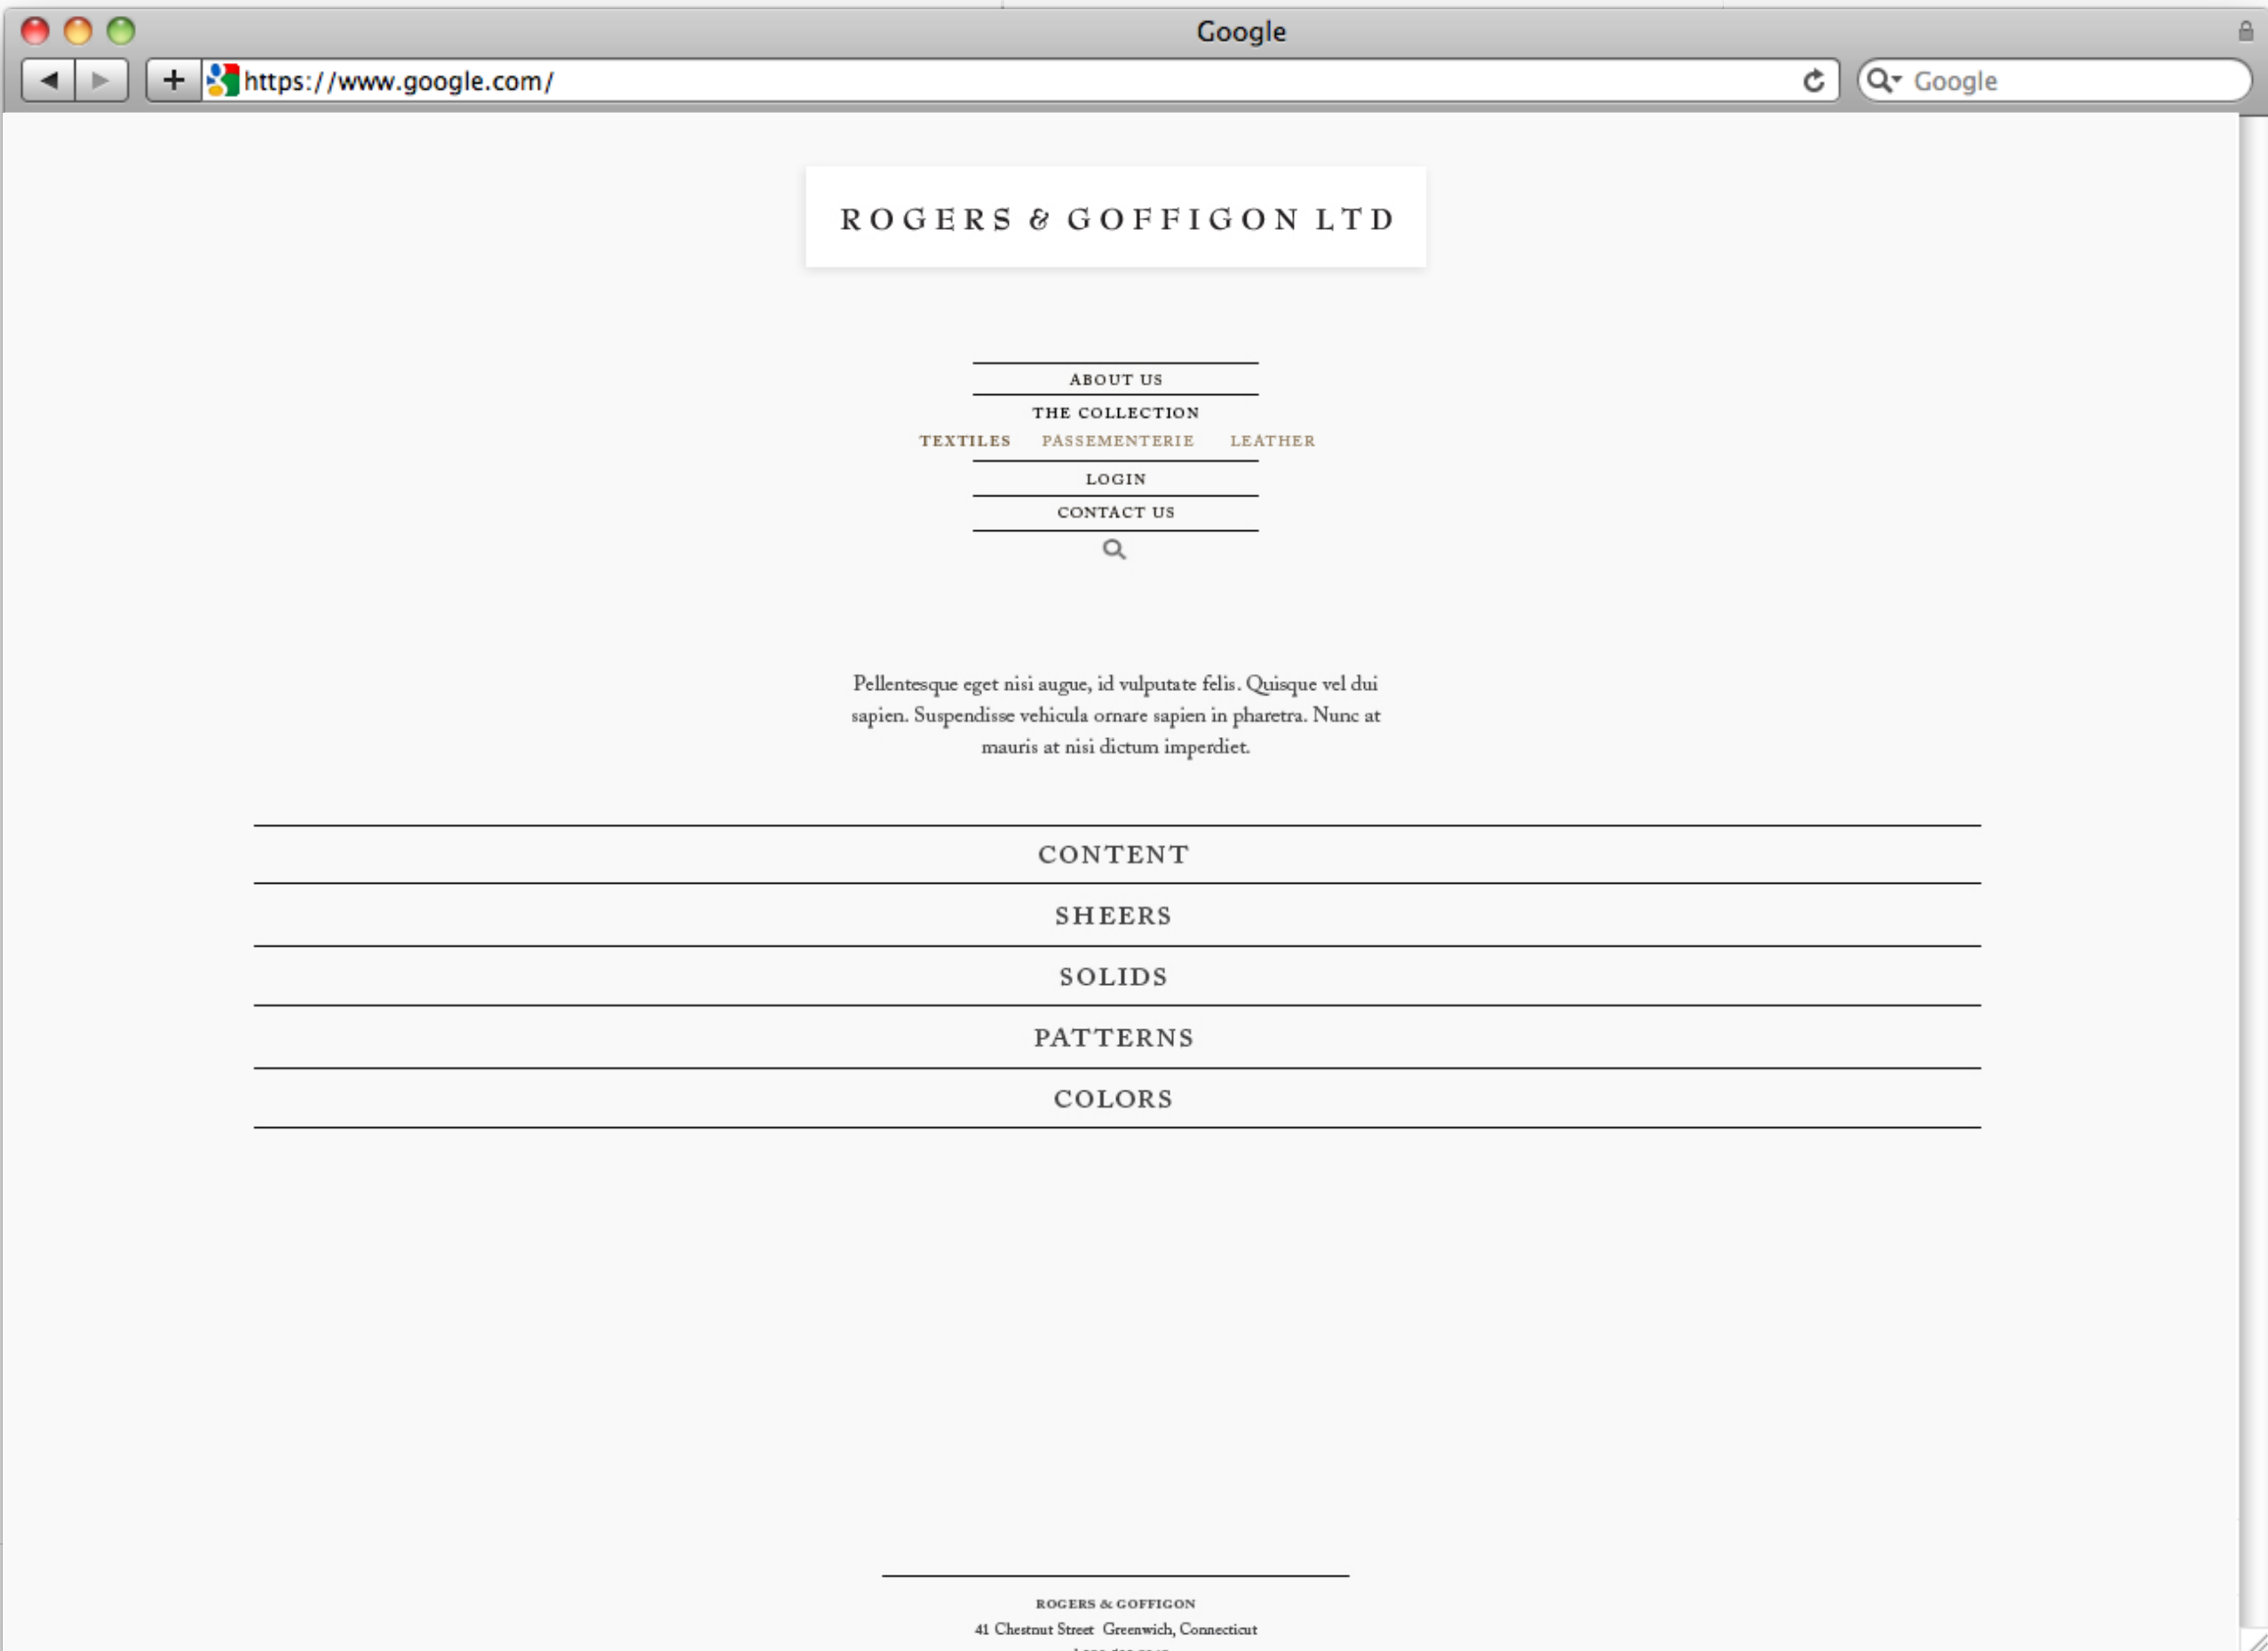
Google

https://www.google.com/

Google

ROGERS & GOFFIGON LTD

ABOUT US
THE COLLECTION
TEXTILES PASSEMENTERIE LEATHER
LOGIN
CONTACT US

Pellentesque eget nisi augue, id vulputate felis. Quisque vel dui sapien. Suspendisse vehicula ornare sapien in pharetra. Nunc at mauris at nisi dictum imperdiet.

CONTENT
SHEERS
SOLIDS
PATTERNS
COLORS

ROGERS & GOFFIGON
41 Chestnut Street Greenwich, Connecticut
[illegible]